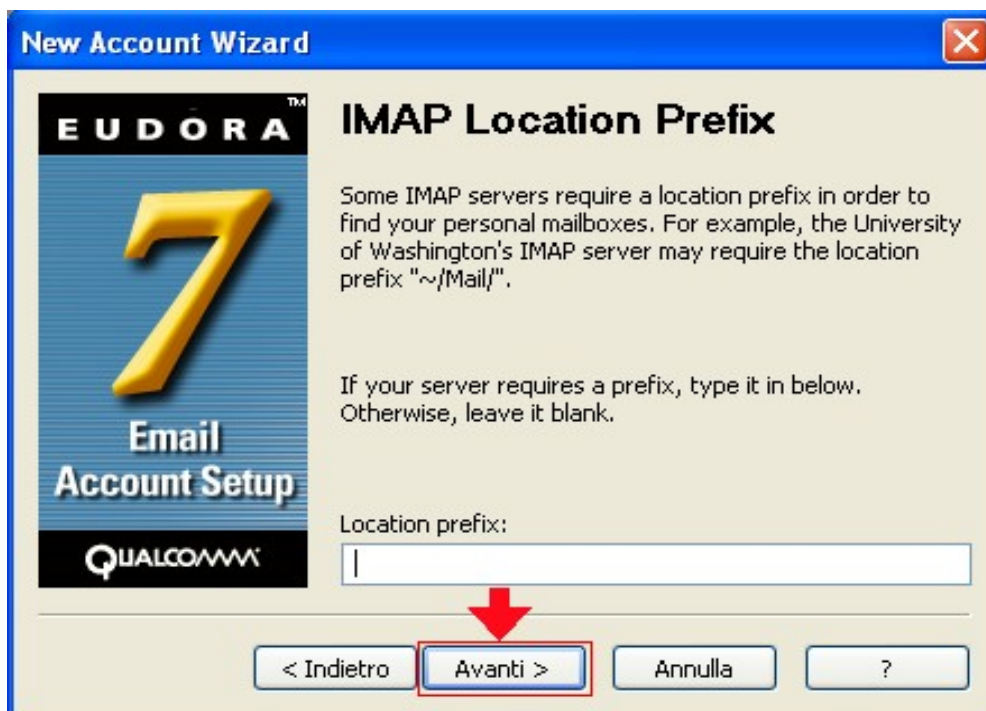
New Account Wizard

EUDORA™

7

Email
Account Setup

QUALCOMM

IMAP Location Prefix

Some IMAP servers require a location prefix in order to find your personal mailboxes. For example, the University of Washington's IMAP server may require the location prefix "~/Mail/".

If your server requires a prefix, type it in below. Otherwise, leave it blank.

Location prefix:

< Indietro

Avanti >

Annulla

?